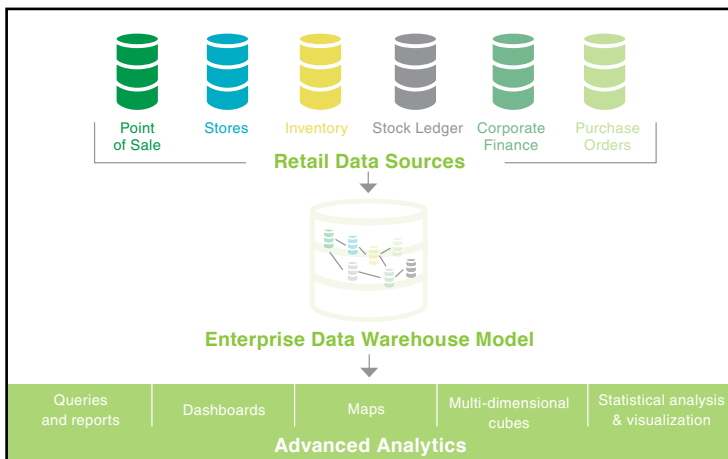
Point of Sale

Stores

Inventory

Stock Ledger

Corporate Finance

Purchase Orders

Retail Data Sources

Enterprise Data Warehouse Model

| Queries and reports | Dashboards | Maps | Multi-dimensional cubes | Statistical analysis & visualization |
|---|---|---|---|---|

Advanced Analytics